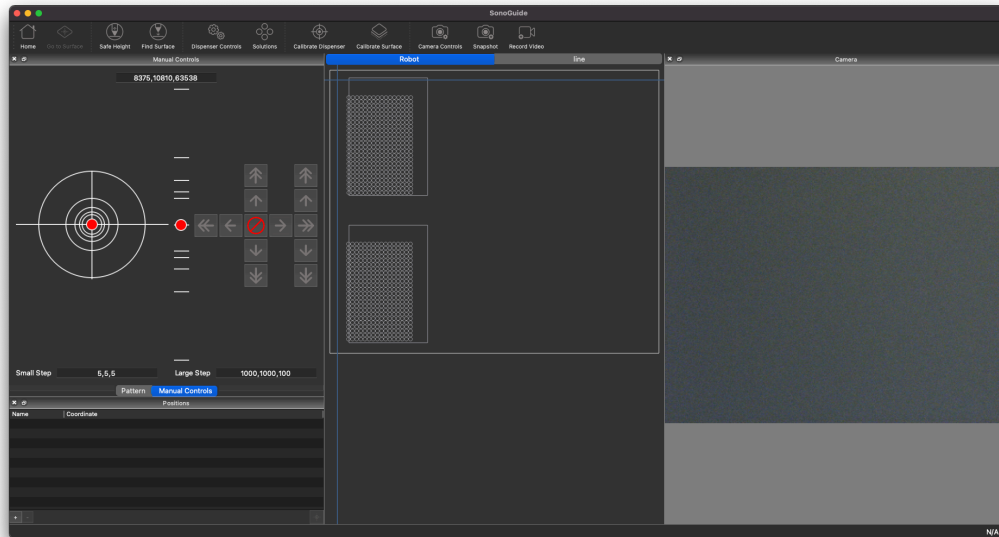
SonoGuide

Home
Go to Surface
Safe Height
Find Surface
Dispenser Controls
Solutions
Calibrate Dispenser
Calibrate Surface
Camera Controls
Snapshot
Record Video

Manual Controls
8375,10810,63538

Small Step 5,5,5
Large Step 1000,1000,100

Pattern
Manual Controls

Positions
| Name | Coordinate |
|---|---|

Robot
line

Camera

N/A